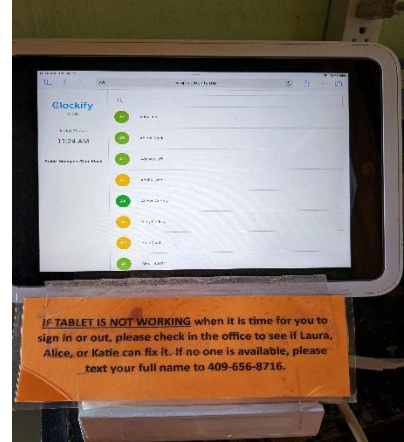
Clockify

11:24 AM

IF TABLET IS NOT WORKING when it is time for you to sign in or out, please check in the office to see if Laura, Alice, or Katie can fix it. If no one is available, please text your full name to 409-656-8716.